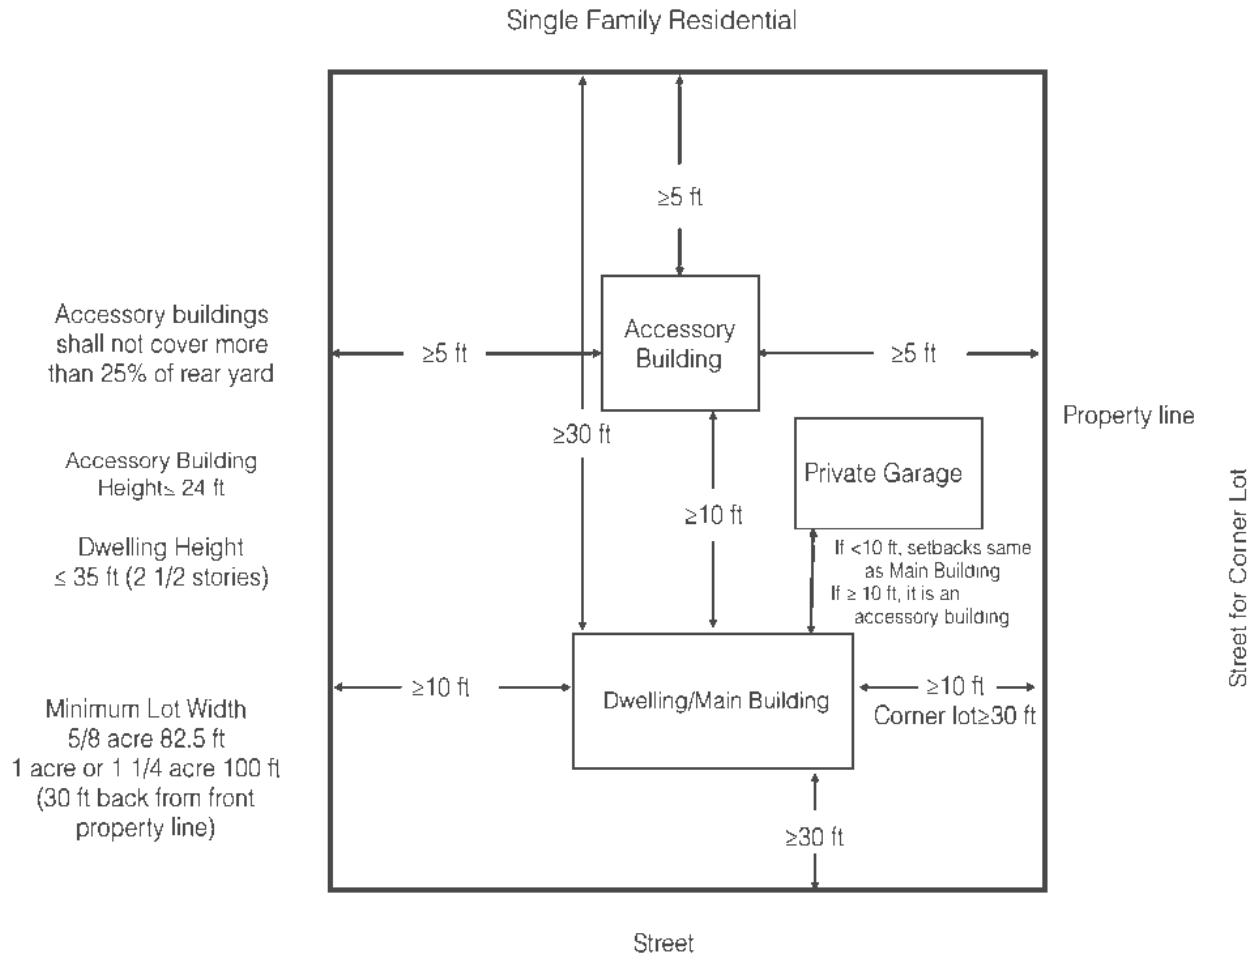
Single Family Residential

≥5 ft

Accessory buildings shall not cover more than 25% of rear yard

≥5 ft

Accessory Building

≥5 ft

Property line

≥30 ft

Accessory Building Height≤ 24 ft

Private Garage

≥10 ft

Dwelling Height ≤ 35 ft (2 1/2 stories)

If <10 ft, setbacks same as Main Building
If ≥ 10 ft, it is an accessory building

Street for Corner Lot

≥10 ft

Dwelling/Main Building

≥10 ft
Corner lot≥30 ft

Minimum Lot Width
5/8 acre 82.5 ft
1 acre or 1 1/4 acre 100 ft
(30 ft back from front property line)

≥30 ft

Street